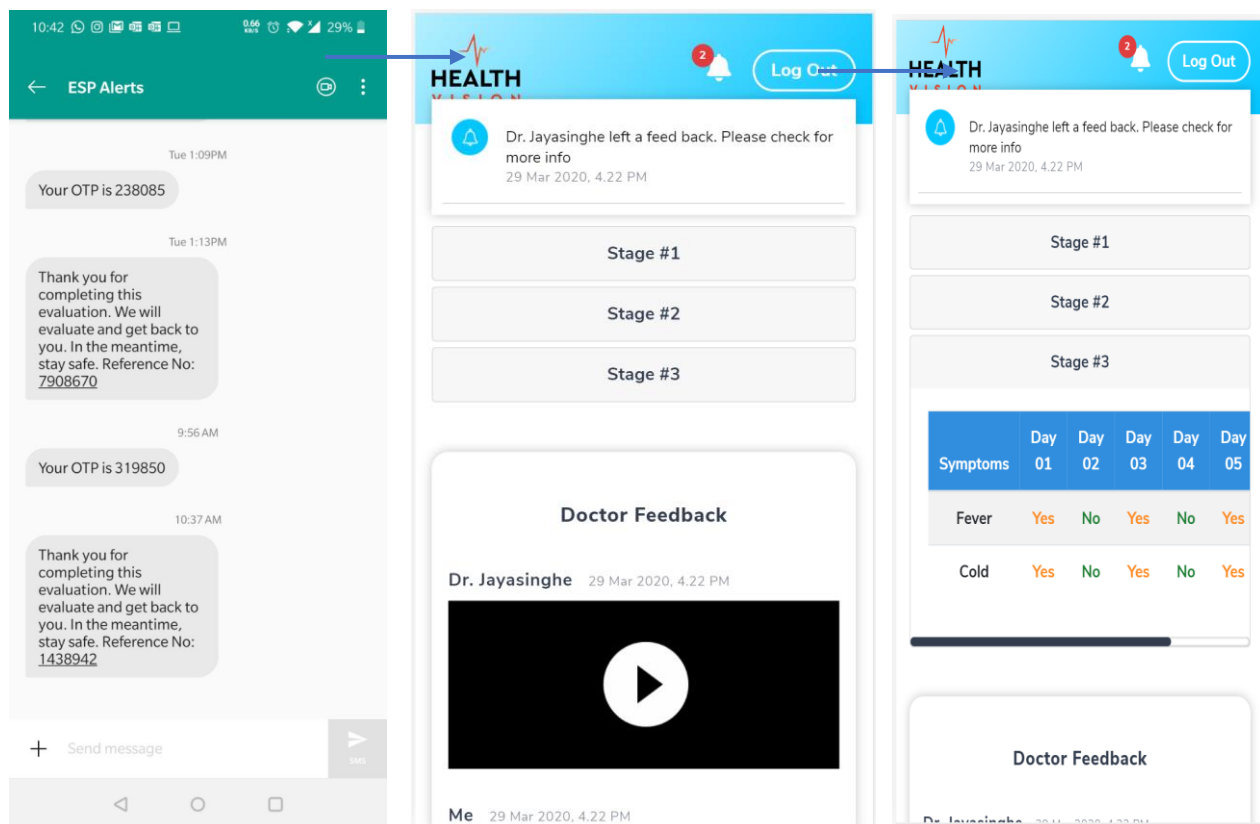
10:42 0.66 29%

ESP Alerts

Tue 1:09PM

Your OTP is 238085

Tue 1:13PM

Thank you for completing this evaluation. We will evaluate and get back to you. In the meantime, stay safe. Reference No: 7908670

9:56 AM

Your OTP is 319850

10:37 AM

Thank you for completing this evaluation. We will evaluate and get back to you. In the meantime, stay safe. Reference No: 1438942

Send message

SMS

HEALTH VISION

2

Log Out

Dr. Jayasinghe left a feed back. Please check for more info
29 Mar 2020, 4.22 PM

Stage #1

Stage #2

Stage #3

Doctor Feedback

Dr. Jayasinghe 29 Mar 2020, 4.22 PM

Me 29 Mar 2020, 4.22 PM

HEALTH VISION

2

Log Out

Dr. Jayasinghe left a feed back. Please check for more info
29 Mar 2020, 4.22 PM

Stage #1

Stage #2

Stage #3

| Symptoms | Day 01 | Day 02 | Day 03 | Day 04 | Day 05 |
|---|---|---|---|---|---|
| Fever | Yes | No | Yes | No | Yes |
| Cold | Yes | No | Yes | No | Yes |

Doctor Feedback

Dr. Jayasinghe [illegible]